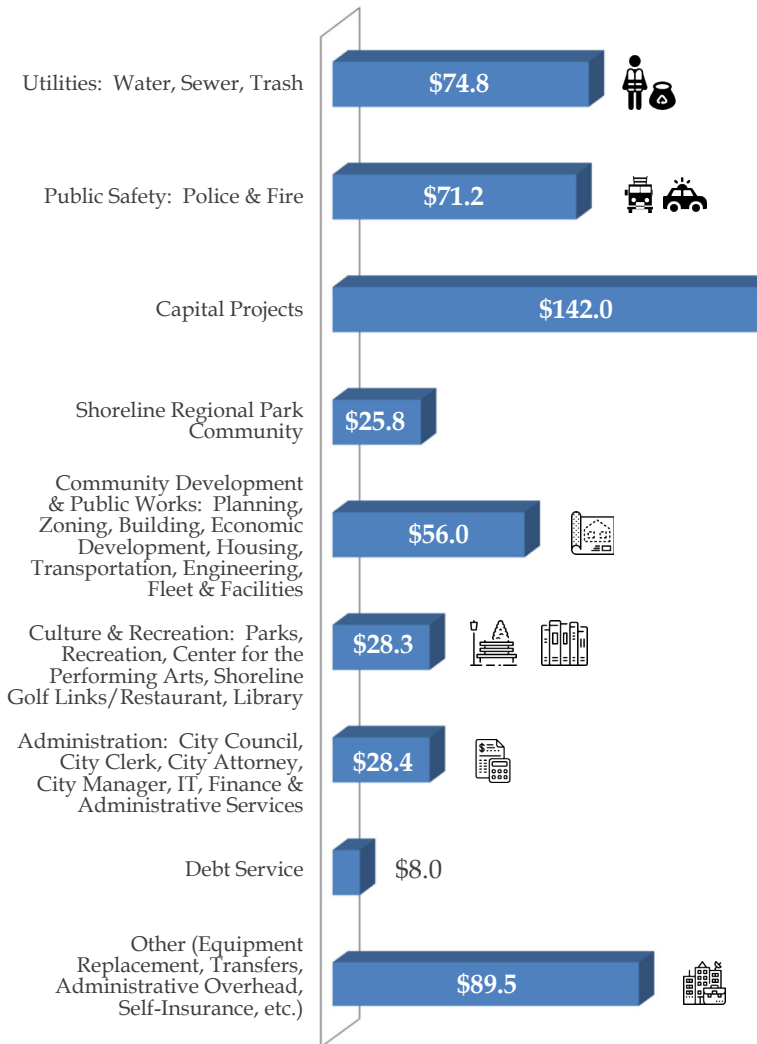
Utilities: Water, Sewer, Trash
$74.8

Public Safety: Police & Fire
$71.2

Capital Projects
$142.0

Shoreline Regional Park Community
$25.8

Community Development & Public Works: Planning, Zoning, Building, Economic Development, Housing, Transportation, Engineering, Fleet & Facilities
$56.0

Culture & Recreation: Parks, Recreation, Center for the Performing Arts, Shoreline Golf Links/Restaurant, Library
$28.3

Administration: City Council, City Clerk, City Attorney, City Manager, IT, Finance & Administrative Services
$28.4

Debt Service
$8.0

Other (Equipment Replacement, Transfers, Administrative Overhead, Self-Insurance, etc.)
$89.5